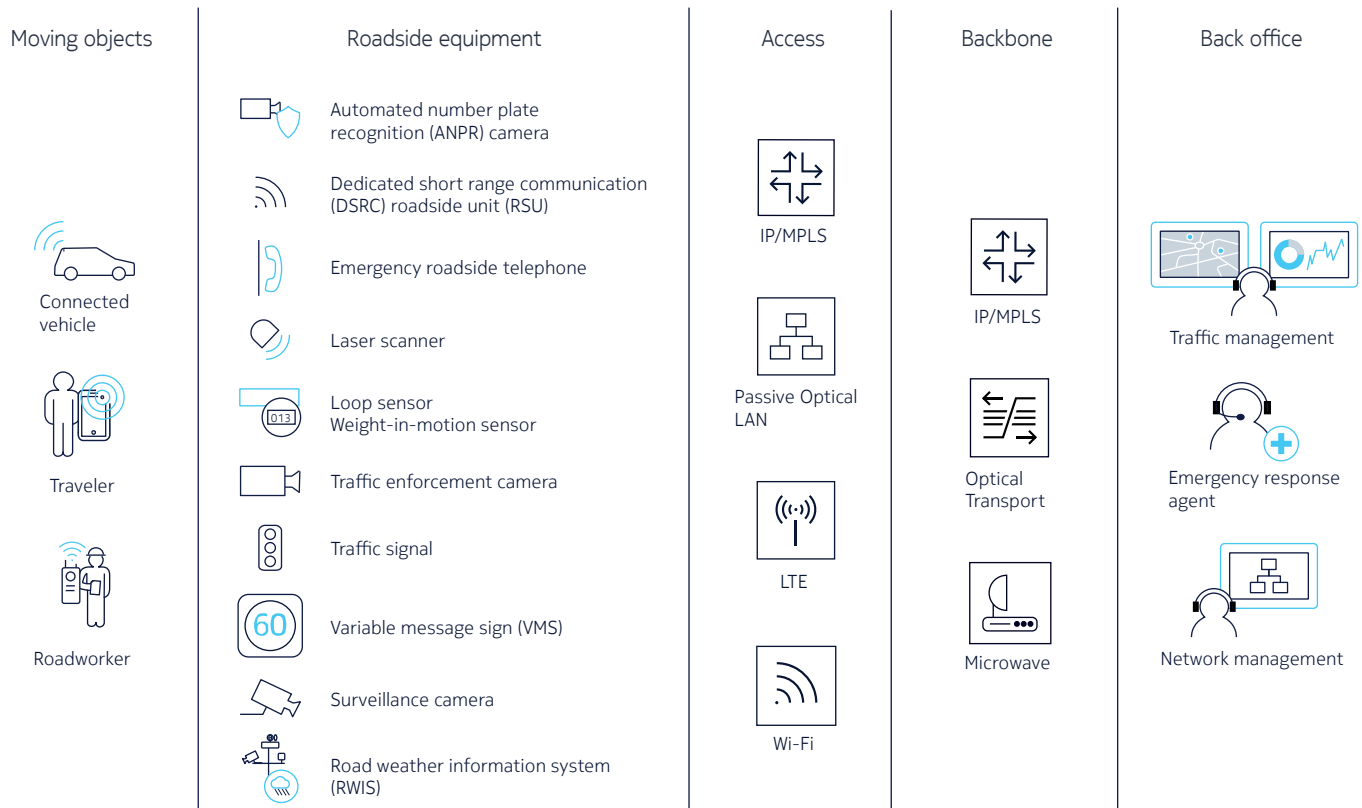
Moving objects

Connected vehicle

Traveler

Roadworker

Roadside equipment

Automated number plate recognition (ANPR) camera

Dedicated short range communication (DSRC) roadside unit (RSU)

Emergency roadside telephone

Laser scanner

013

Loop sensor
Weight-in-motion sensor

Traffic enforcement camera

Traffic signal

60

Variable message sign (VMS)

Surveillance camera

Road weather information system (RWIS)

Access

IP/MPLS

Passive Optical LAN

LTE

Wi-Fi

Backbone

IP/MPLS

Optical Transport

Microwave

Back office

Traffic management

Emergency response agent

Network management